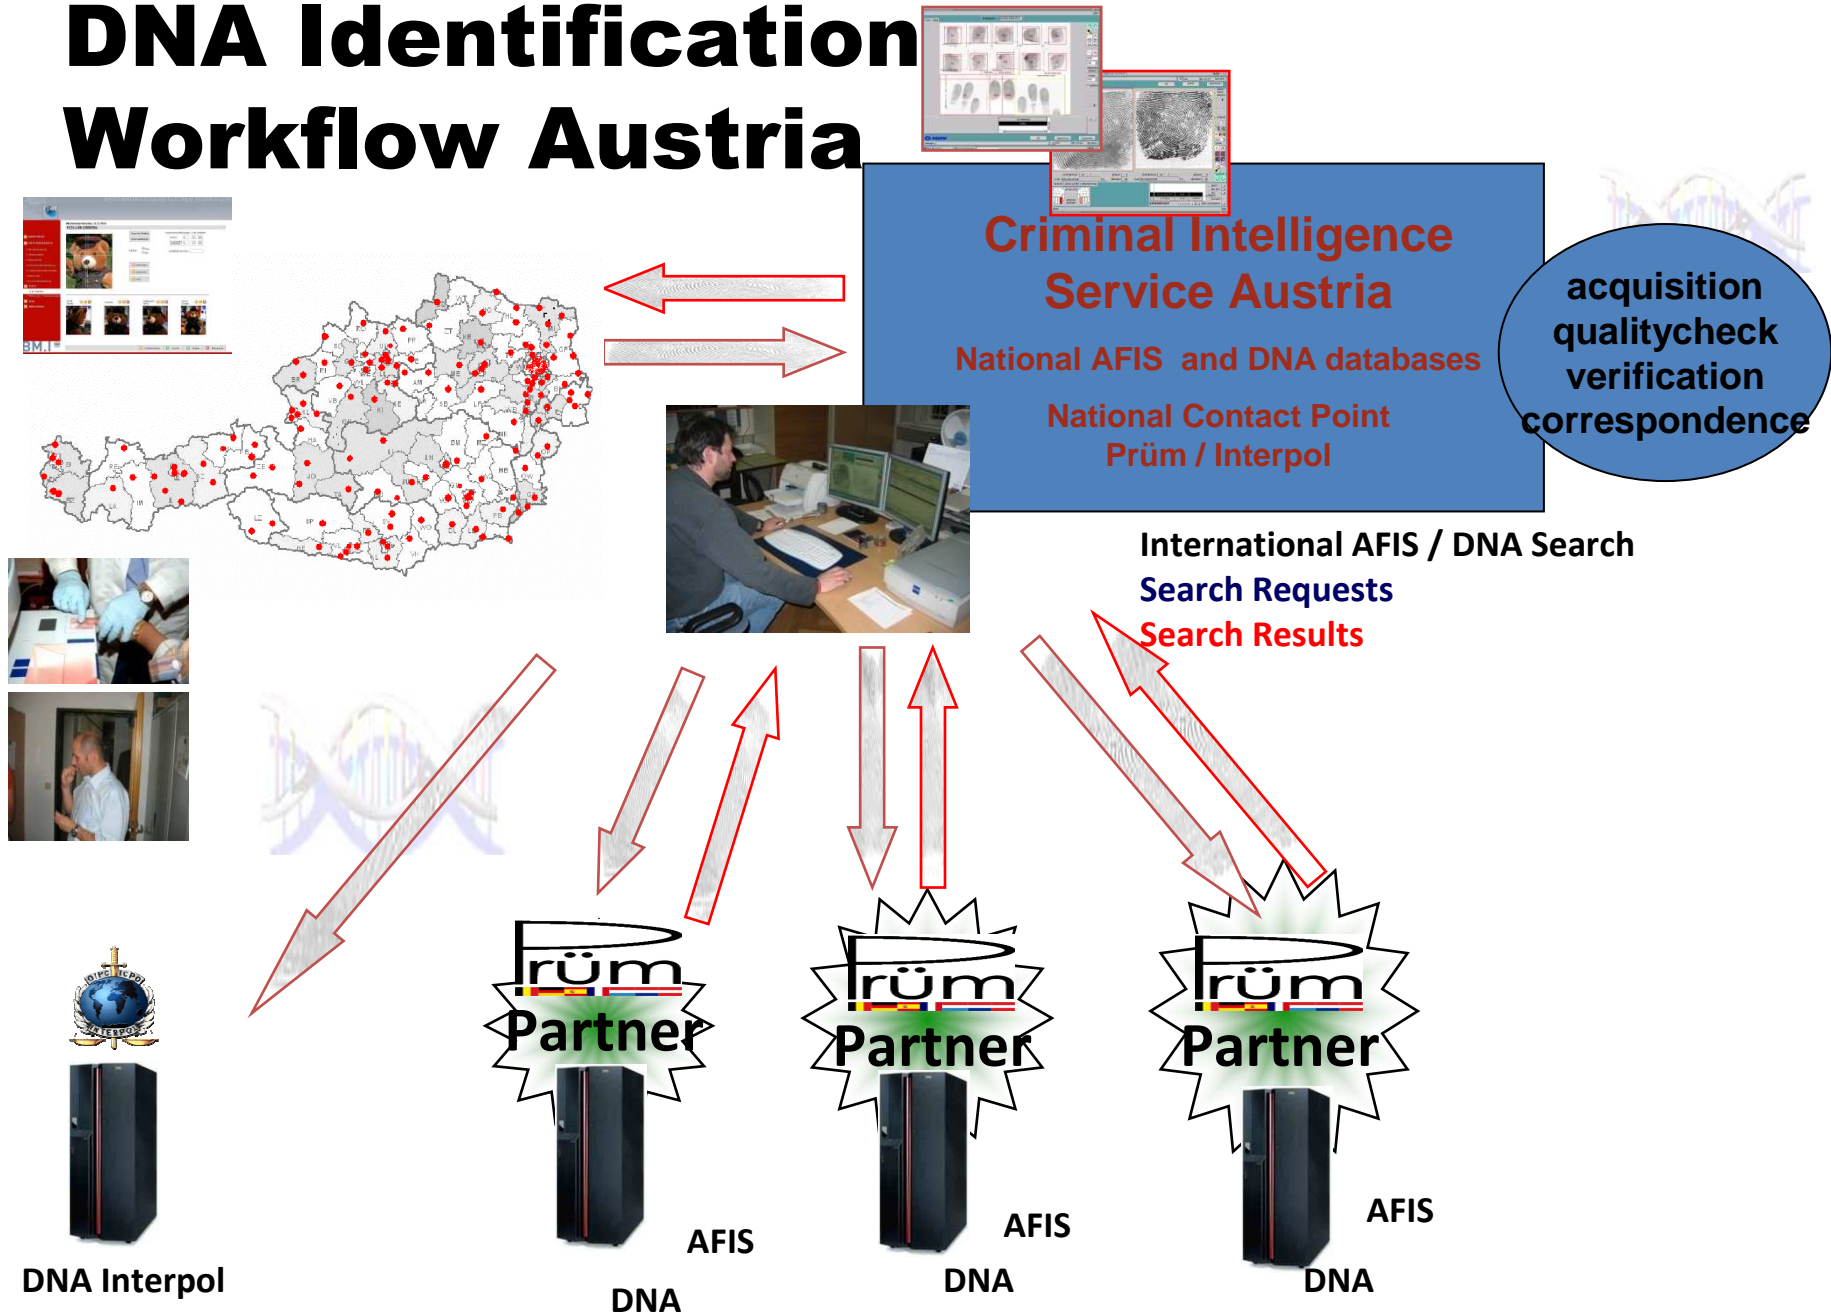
DNA Identification Workflow Austria

Criminal Intelligence Service Austria

National AFIS and DNA databases

National Contact Point Prüm / Interpol

acquisition qualitycheck verification correspondence

International AFIS / DNA Search
Search Requests
Search Results

Prüm Partner

Prüm Partner

Prüm Partner

DNA Interpol

AFIS
DNA

AFIS
DNA

AFIS
DNA